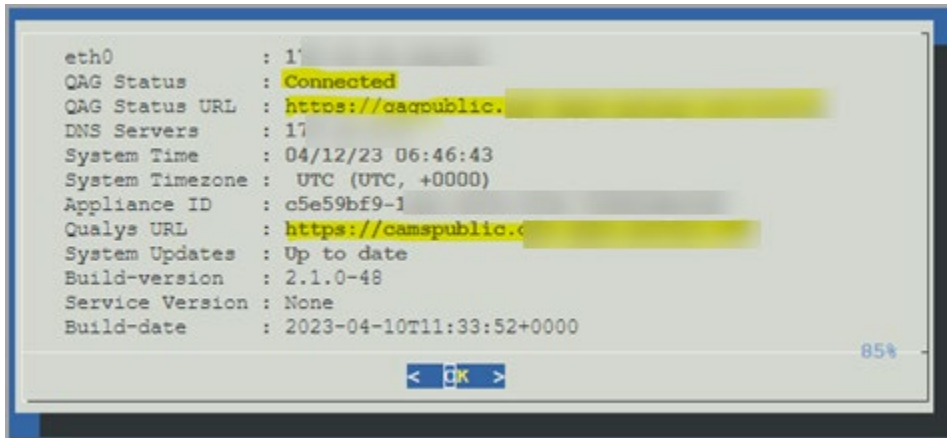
eth0 : 1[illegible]
QAG Status : Connected
QAG Status URL : https://qagpublic.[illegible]
DNS Servers : 17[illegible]
System Time : 04/12/23 06:46:43
System Timezone : UTC (UTC, +0000)
Appliance ID : c5e59bf9-1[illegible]
Qualys URL : https://camspublic.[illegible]
System Updates : Up to date
Build-version : 2.1.0-48
Service Version : None
Build-date : 2023-04-10T11:33:52+0000

85%

< OK >